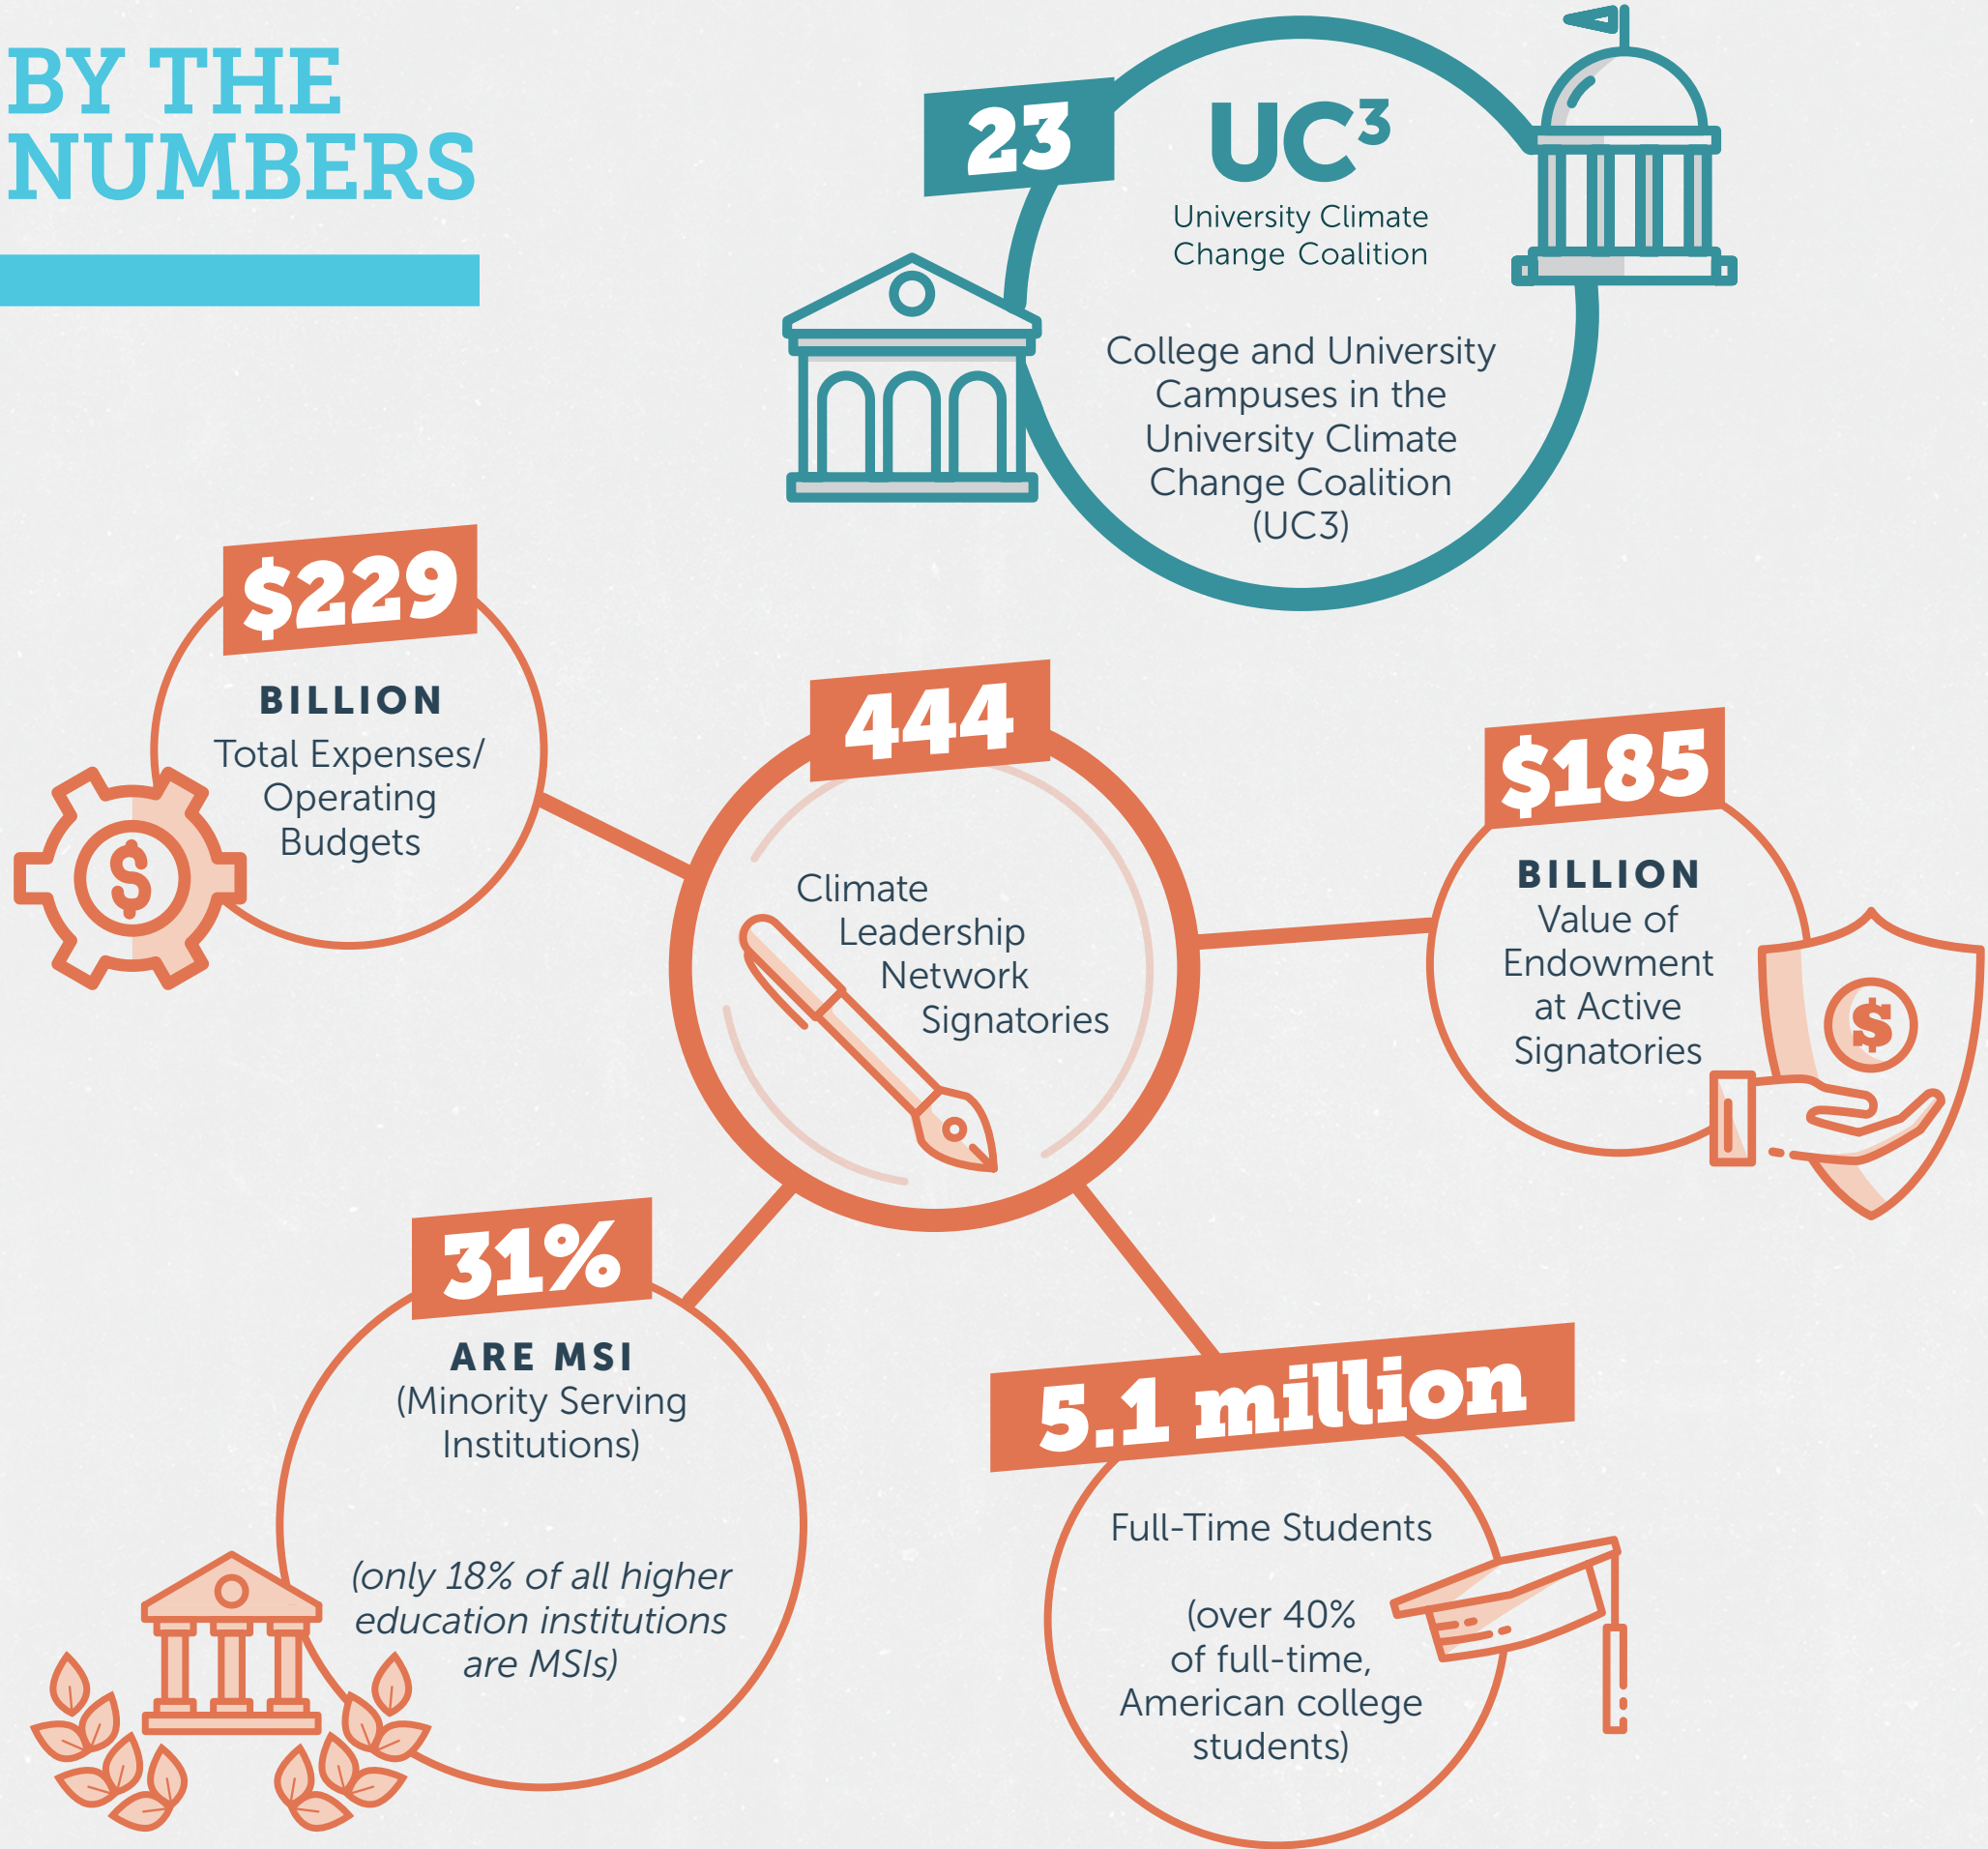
BY THE NUMBERS

23

UC$^3$

University Climate Change Coalition

College and University Campuses in the University Climate Change Coalition (UC3)

$229

BILLION

Total Expenses/ Operating Budgets

444

Climate Leadership Network Signatories

$185

BILLION

Value of Endowment at Active Signatories

31%

ARE MSI

(Minority Serving Institutions)

(only 18% of all higher education institutions are MSIs)

5.1 million

Full-Time Students

(over 40% of full-time, American college students)